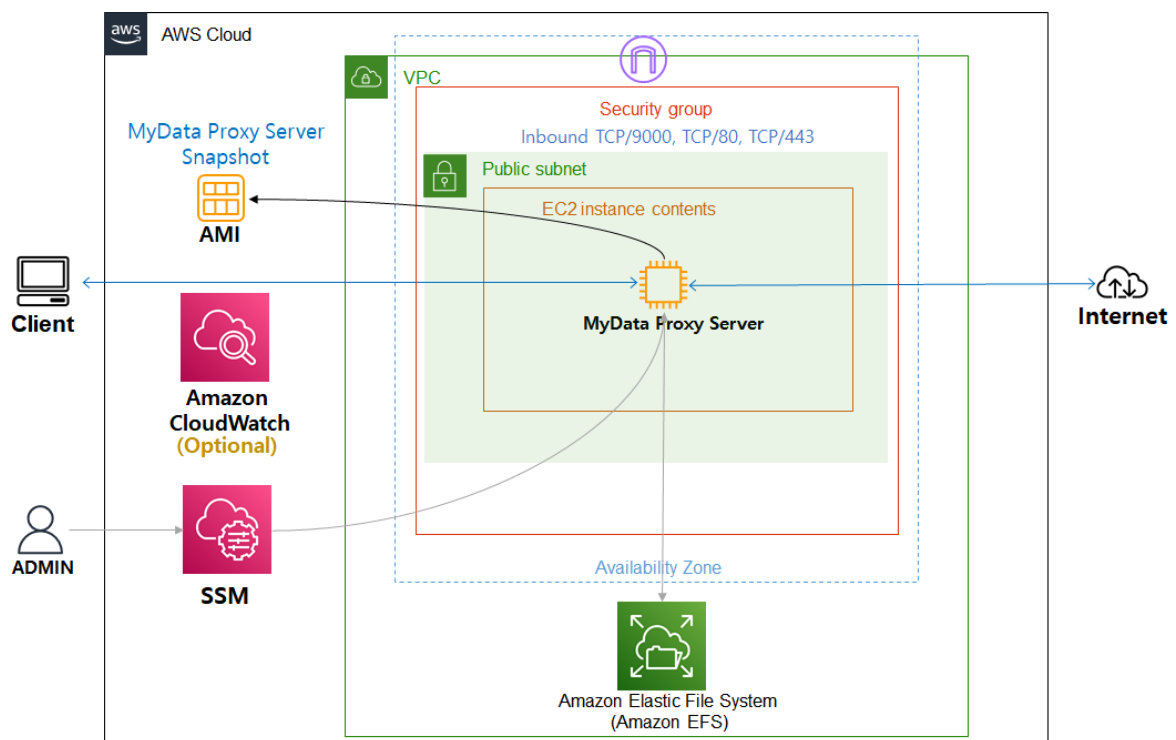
aws AWS Cloud

VPC

Security group
Inbound TCP/9000, TCP/80, TCP/443

Public subnet

EC2 instance contents

MyData Proxy Server
Snapshot

AMI

Client

MyData Proxy Server

Internet

Amazon
CloudWatch
(Optional)

ADMIN

SSM

Availability Zone

Amazon Elastic File System
(Amazon EFS)